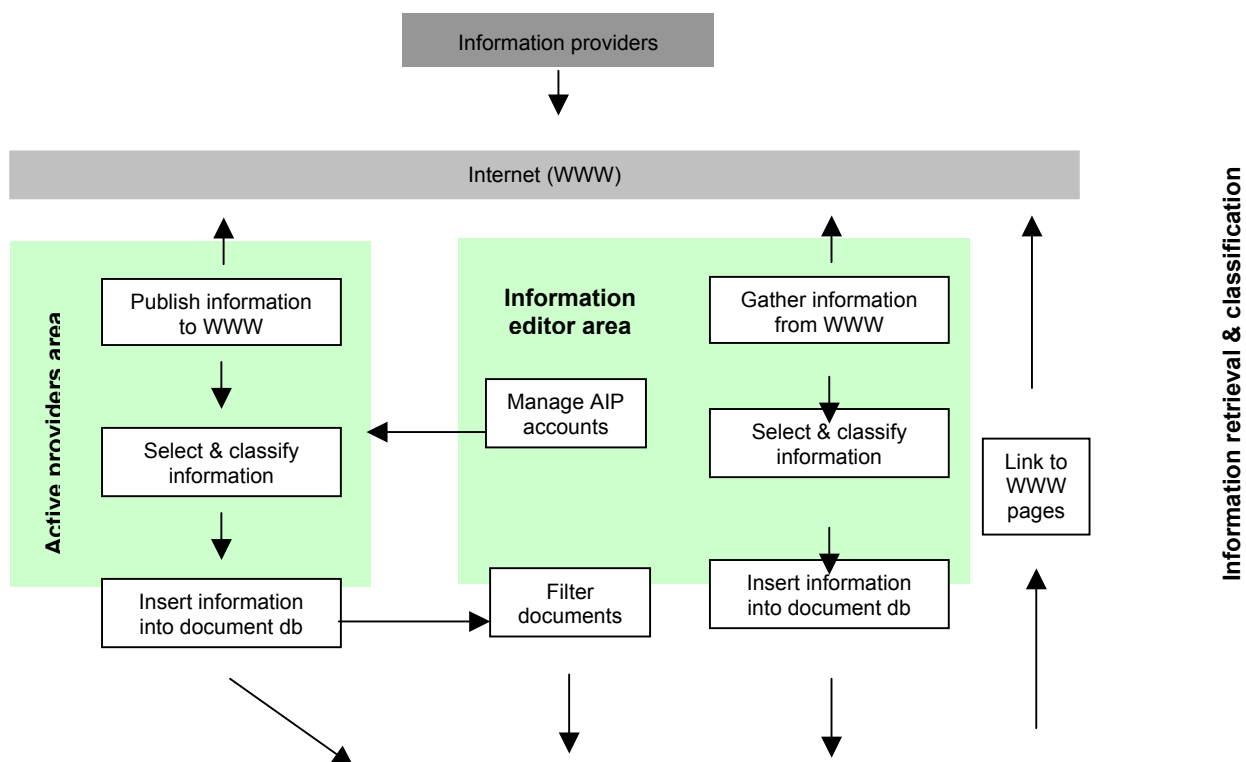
Information providers

Internet (WWW)

Active providers area

Publish information to WWW

Select & classify information

Insert information into document db

Information editor area

Manage AIP accounts

Filter documents

Gather information from WWW

Select & classify information

Insert information into document db

Link to WWW pages

Information retrieval & classification